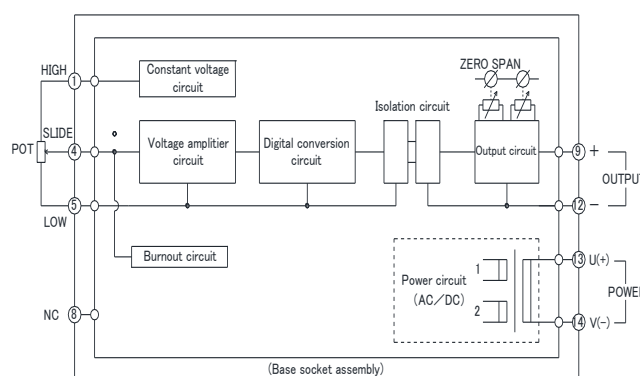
HIGH
1
Constant voltage circuit
ZERO SPAN
Isolation circuit
POT
SLIDE
4
Voltage amplitier circuit
Digital conversion circuit
Output circuit
9
+
OUTPUT
5
12
−
LOW
Burnout circuit
13
U(+)
Power circuit
1
POWER
(AC/DC)
2
NC
8
14
V(−)
(Base socket assembly)